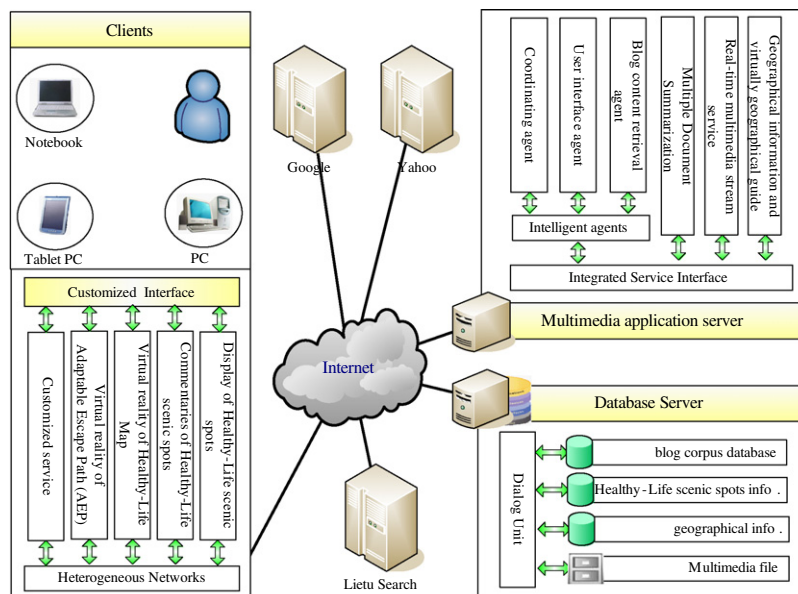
Clients

Notebook

Tablet PC

PC

Customized Interface

Customized service

Virtual reality of Adaptable Escape Path (AEP)

Virtual reality of Healthy-Life Map

Commentaries of Healthy-Life scenic spots

Display of Healthy-Life scenic spots

Heterogeneous Networks

Google

Yahoo

Internet

Lietu Search

Coordinating agent

User interface agent

Blog content retrieval agent

Multiple Document Summarization

Real-time multimedia stream service

Geographical information and virtually geographical guide

Intelligent agents

Integrated Service Interface

Multimedia application server

Database Server

Dialog Unit

blog corpus database

Healthy-Life scenic spots info .

geographical info .

Multimedia file